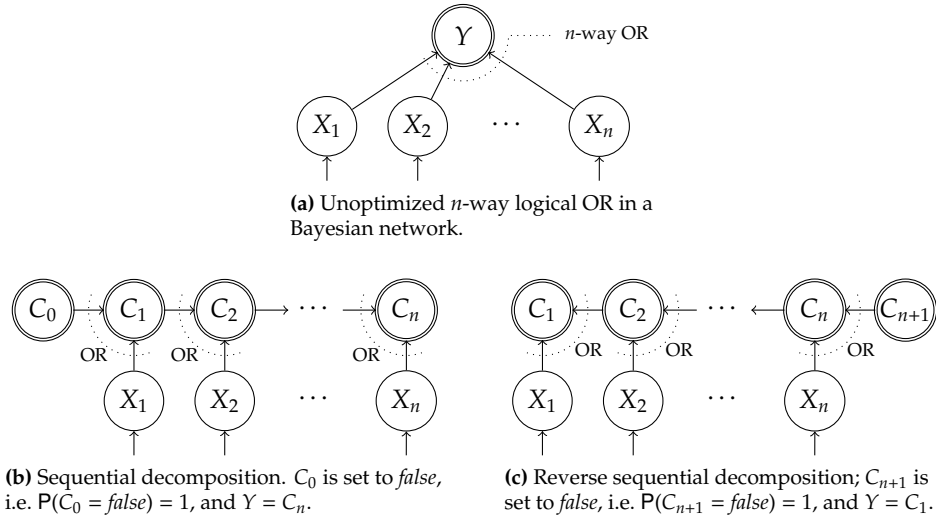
$Y$

$n$-way OR

$X_1$ $X_2$ $\cdots$ $X_n$

**(a)** Unoptimized $n$-way logical OR in a Bayesian network.

$C_0$ $C_1$ $C_2$ $\cdots$ $C_n$

OR OR OR

$X_1$ $X_2$ $\cdots$ $X_n$

**(b)** Sequential decomposition. $C_0$ is set to *false*, i.e. $\mathsf{P}(C_0 = \textit{false}) = 1$, and $Y = C_n$.

$C_1$ $C_2$ $\cdots$ $C_n$ $C_{n+1}$

OR OR OR

$X_1$ $X_2$ $\cdots$ $X_n$

**(c)** Reverse sequential decomposition; $C_{n+1}$ is set to *false*, i.e. $\mathsf{P}(C_{n+1} = \textit{false}) = 1$, and $Y = C_1$.